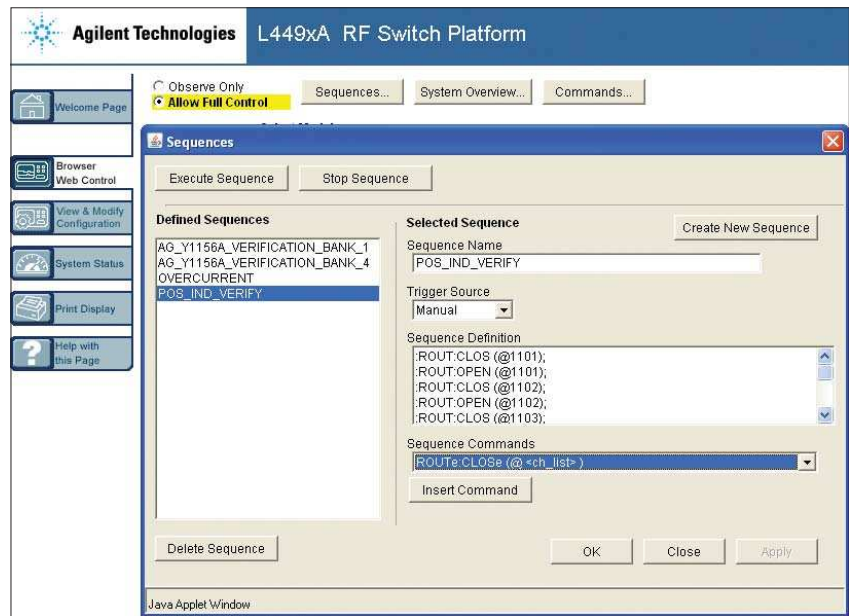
Agilent Technologies L449xA RF Switch Platform

Welcome Page

Browser Web Control

View & Modify Configuration

System Status

Print Display

Help with this Page

Observe Only
Allow Full Control

Sequences...

System Overview...

Commands...

Sequences

Execute Sequence

Stop Sequence

Defined Sequences

AG_Y1156A_VERIFICATION_BANK_1
AG_Y1156A_VERIFICATION_BANK_4
OVERCURRENT
POS_IND_VERIFY

Selected Sequence

Create New Sequence

Sequence Name

POS_IND_VERIFY

Trigger Source

Manual

Sequence Definition

:ROUT:CLOS (@1101);
:ROUT:OPEN (@1101);
:ROUT:CLOS (@1102);
:ROUT:OPEN (@1102);
:ROUT:CLOS (@1103);

Sequence Commands

ROUTe:CLOSe (@<ch_list>)

Insert Command

Delete Sequence

OK

Close

Apply

Java Applet Window